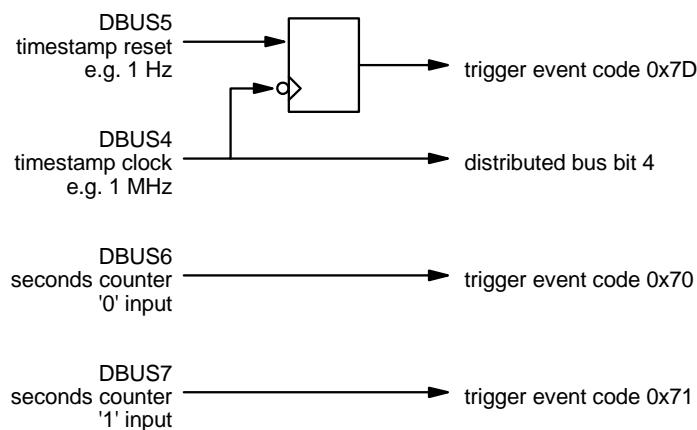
DBUS5
timestamp reset
e.g. 1 Hz

trigger event code 0x7D

DBUS4
timestamp clock
e.g. 1 MHz

distributed bus bit 4

DBUS6
seconds counter
'0' input

trigger event code 0x70

DBUS7
seconds counter
'1' input

trigger event code 0x71